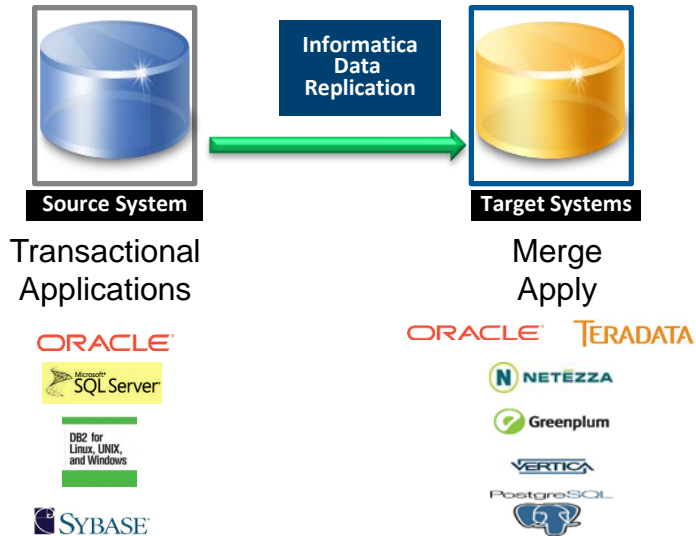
Informatica Data Replication

Source System

Target Systems

Transactional Applications

Merge Apply

ORACLE

Microsoft SQL Server

DB2 for Linux, UNIX, and Windows

SYBASE

ORACLE

TERADATA

NETEZZA

Greenplum

VERTICA

PostgreSQL